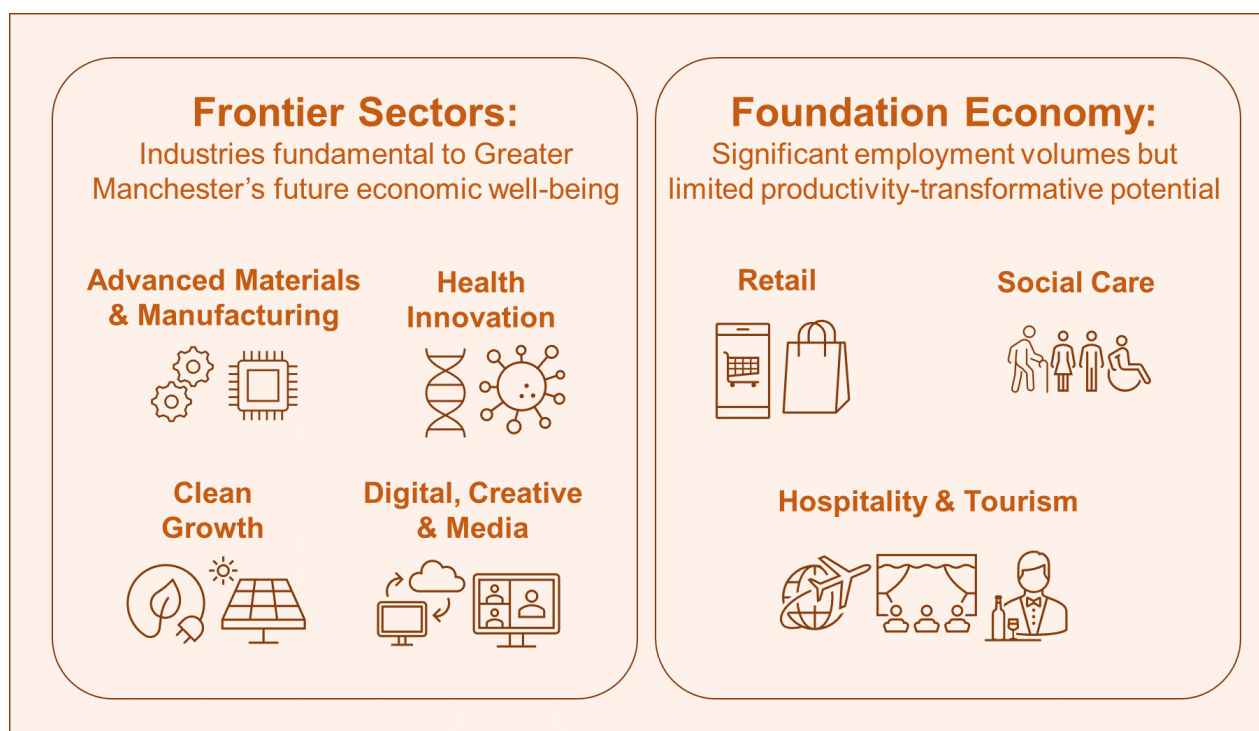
Frontier Sectors:
Industries fundamental to Greater Manchester's future economic well-being

Advanced Materials & Manufacturing

Health Innovation

Clean Growth

Digital, Creative & Media

Foundation Economy:
Significant employment volumes but limited productivity-transformative potential

Retail

Social Care

Hospitality & Tourism